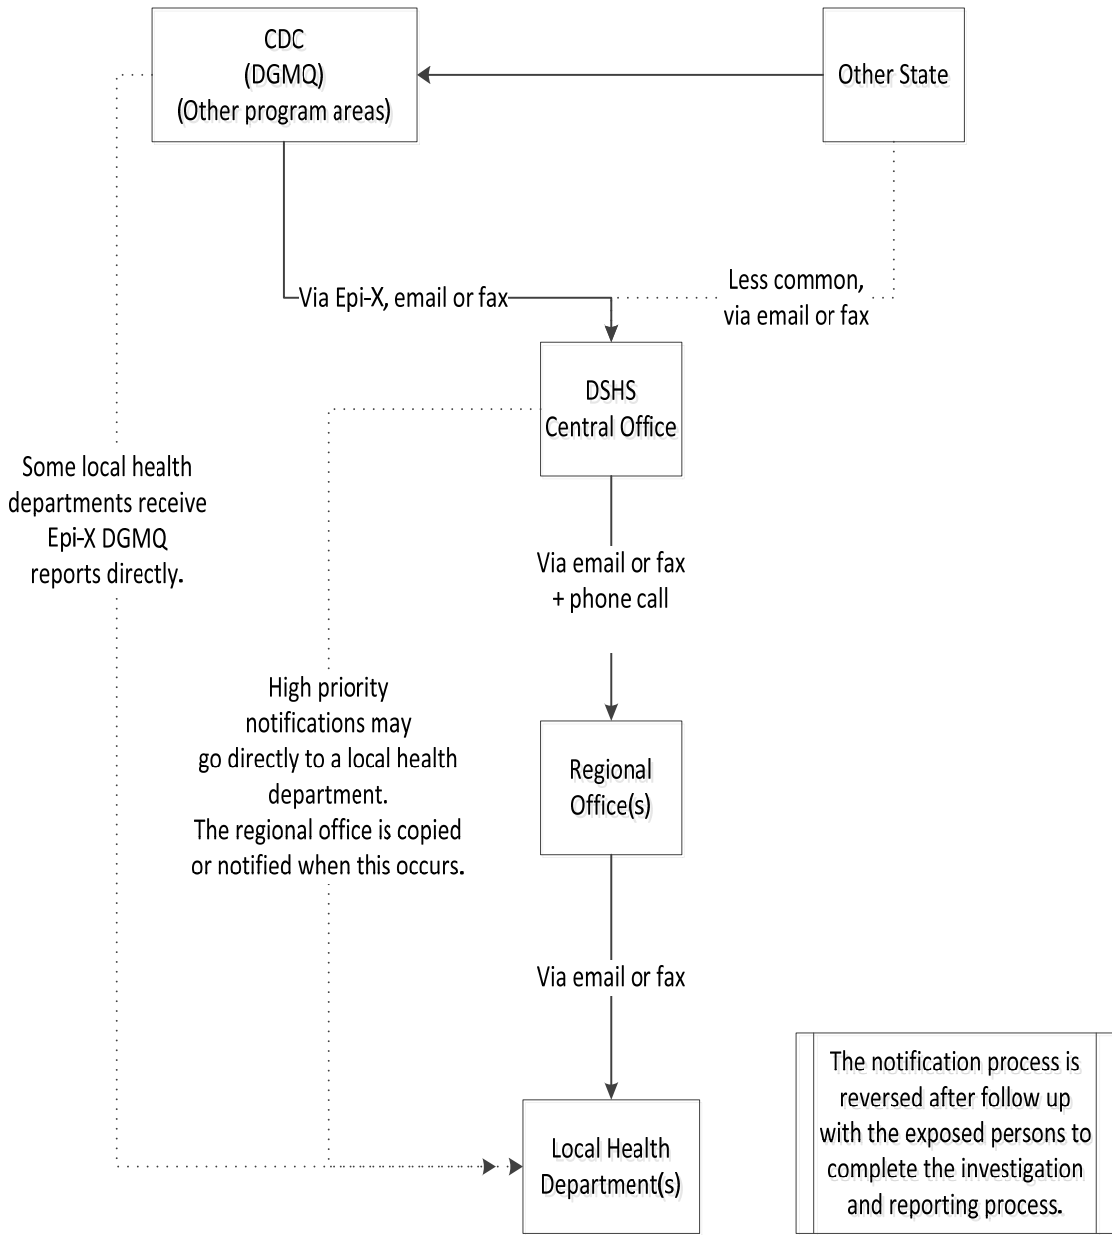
CDC
(DGMQ)
(Other program areas)

Other State

Via Epi-X, email or fax

Less common, via email or fax

DSHS
Central Office

Some local health departments receive Epi-X DGMQ reports directly.

Via email or fax + phone call

High priority notifications may go directly to a local health department. The regional office is copied or notified when this occurs.

Regional Office(s)

Via email or fax

Local Health Department(s)

The notification process is reversed after follow up with the exposed persons to complete the investigation and reporting process.